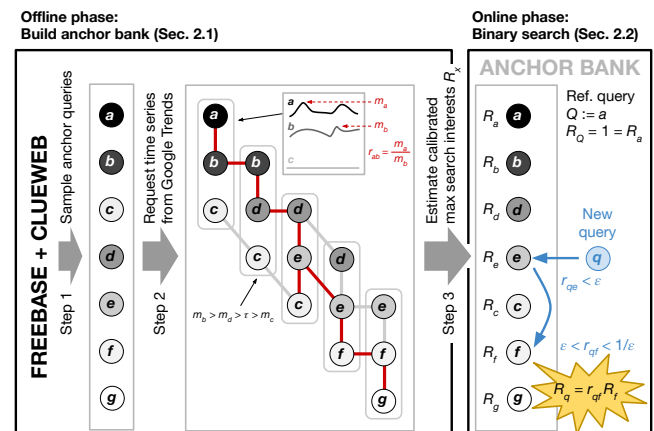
Offline phase:
Build anchor bank (Sec. 2.1)

Online phase:
Binary search (Sec. 2.2)

FREEBASE + CLUEWEB

Step 1 Sample anchor queries

a
b
c
d
e
f
g

Step 2 Request time series from Google Trends

a
b
b
c
d
d
c
e
d
c
e
e
f
f
g

a
b
c
$m_a$
$m_b$
$r_{ab} = \frac{m_a}{m_b}$

$m_b > m_d > \tau > m_c$

Step 3 Estimate calibrated max search interests $R_x$

ANCHOR BANK

Ref. query
$Q := a$
$R_Q = 1 = R_a$

$R_a$ a
$R_b$ b
$R_d$ d
$R_e$ e
$R_c$ c
$R_f$ f
$R_g$ g

New query
q

$r_{qe} < \varepsilon$

$\varepsilon < r_{qf} < 1/\varepsilon$

$R_q = r_{qf} R_f$